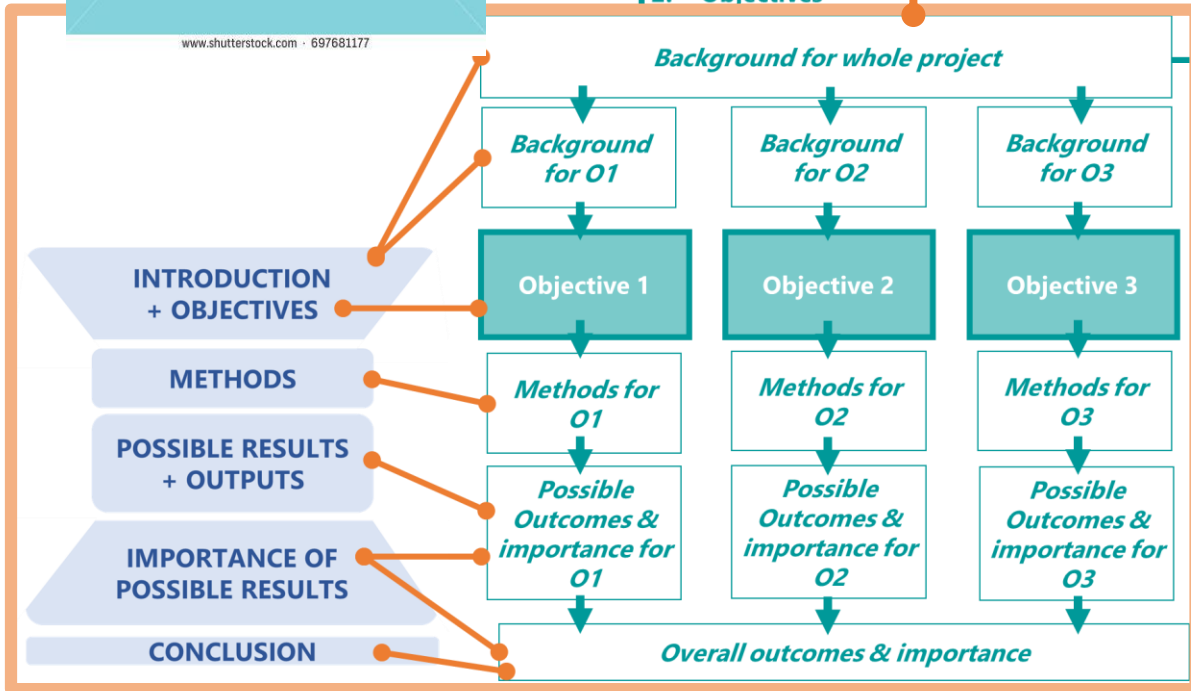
www.shutterstock.com · 697681177

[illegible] Objectives

Background for whole project

Background for O1

Background for O2

Background for O3

INTRODUCTION + OBJECTIVES

Objective 1

Objective 2

Objective 3

METHODS

Methods for O1

Methods for O2

Methods for O3

POSSIBLE RESULTS + OUTPUTS

Possible Outcomes & importance for O1

Possible Outcomes & importance for O2

Possible Outcomes & importance for O3

IMPORTANCE OF POSSIBLE RESULTS

CONCLUSION

Overall outcomes & importance